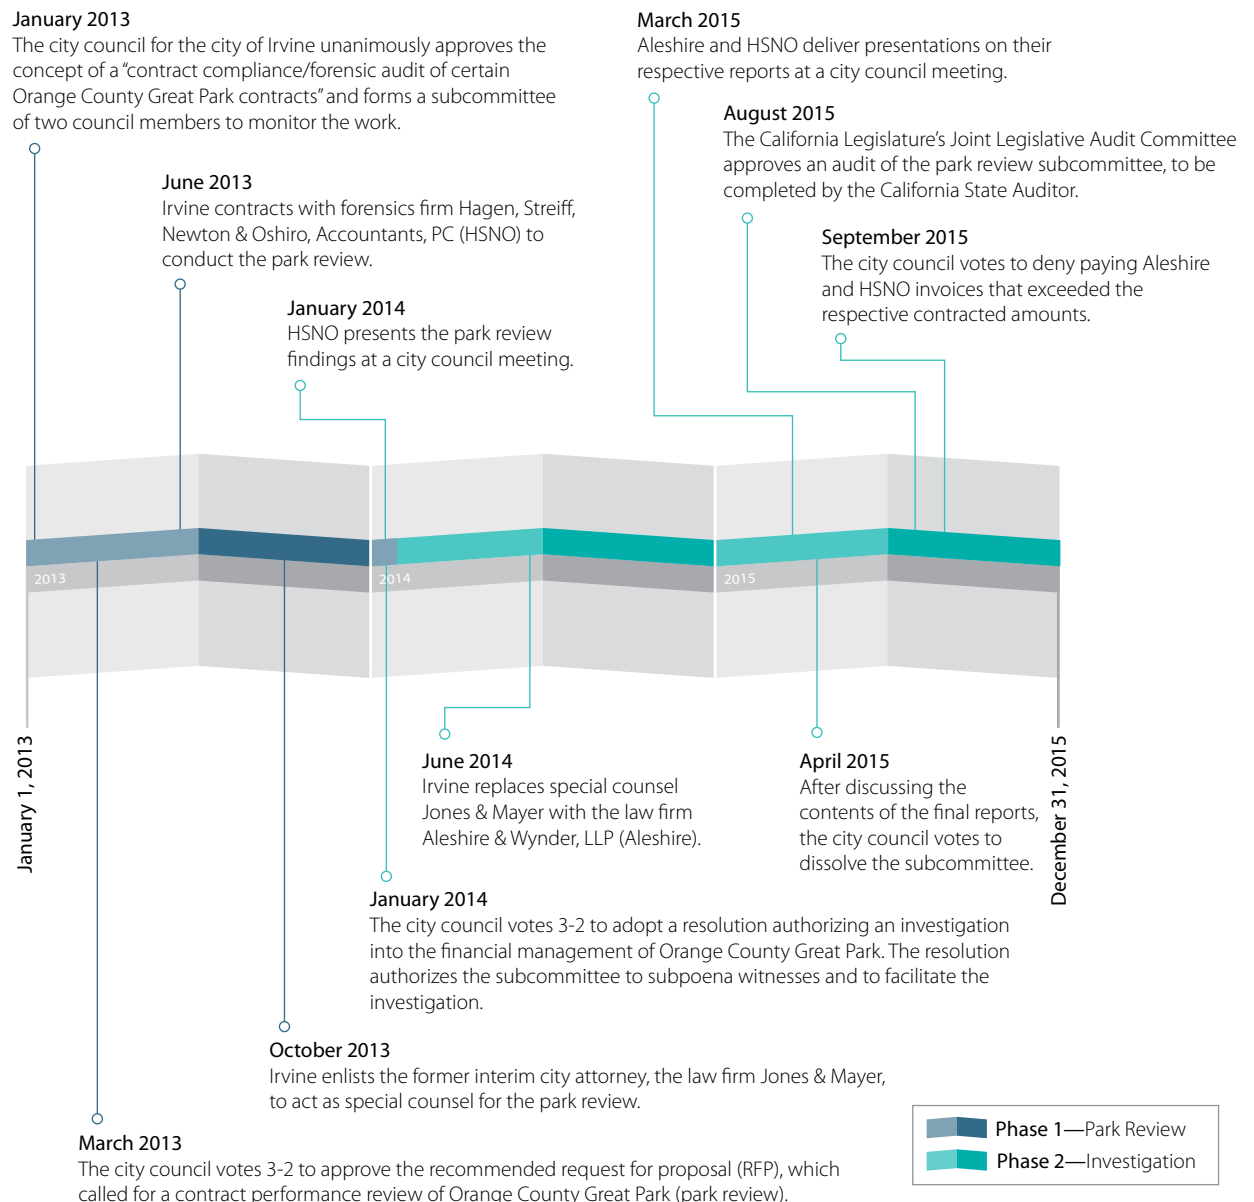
January 2013
The city council for the city of Irvine unanimously approves the concept of a "contract compliance/forensic audit of certain Orange County Great Park contracts" and forms a subcommittee of two council members to monitor the work.

June 2013
Irvine contracts with forensics firm Hagen, Streiff, Newton & Oshiro, Accountants, PC (HSNO) to conduct the park review.

January 2014
HSNO presents the park review findings at a city council meeting.

March 2015
Aleshire and HSNO deliver presentations on their respective reports at a city council meeting.

August 2015
The California Legislature's Joint Legislative Audit Committee approves an audit of the park review subcommittee, to be completed by the California State Auditor.

September 2015
The city council votes to deny paying Aleshire and HSNO invoices that exceeded the respective contracted amounts.

2013

2014

2015

January 1, 2013

December 31, 2015

June 2014
Irvine replaces special counsel Jones & Mayer with the law firm Aleshire & Wynder, LLP (Aleshire).

April 2015
After discussing the contents of the final reports, the city council votes to dissolve the subcommittee.

January 2014
The city council votes 3-2 to adopt a resolution authorizing an investigation into the financial management of Orange County Great Park. The resolution authorizes the subcommittee to subpoena witnesses and to facilitate the investigation.

October 2013
Irvine enlists the former interim city attorney, the law firm Jones & Mayer, to act as special counsel for the park review.

March 2013
The city council votes 3-2 to approve the recommended request for proposal (RFP), which called for a contract performance review of Orange County Great Park (park review).

Phase 1—Park Review
Phase 2—Investigation